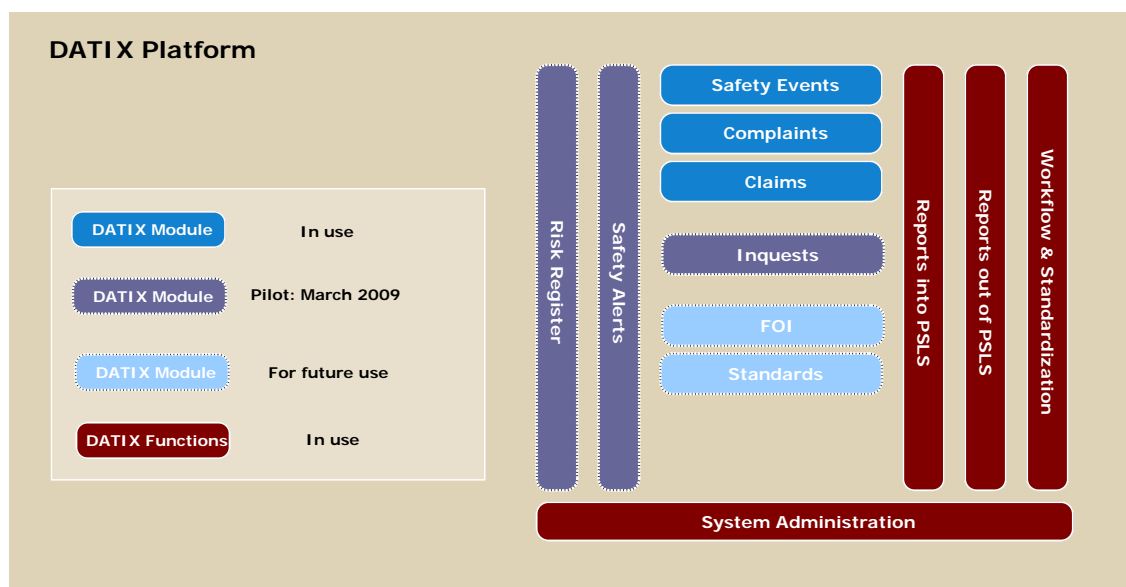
DATIX Platform

DATIX Module In use

DATIX Module Pilot: March 2009

DATIX Module For future use

DATIX Functions In use

Risk Register

Safety Alerts

Safety Events

Complaints

Claims

Inquests

FOI

Standards

Reports into PSLS

Reports out of PSLS

Workflow & Standardization

System Administration